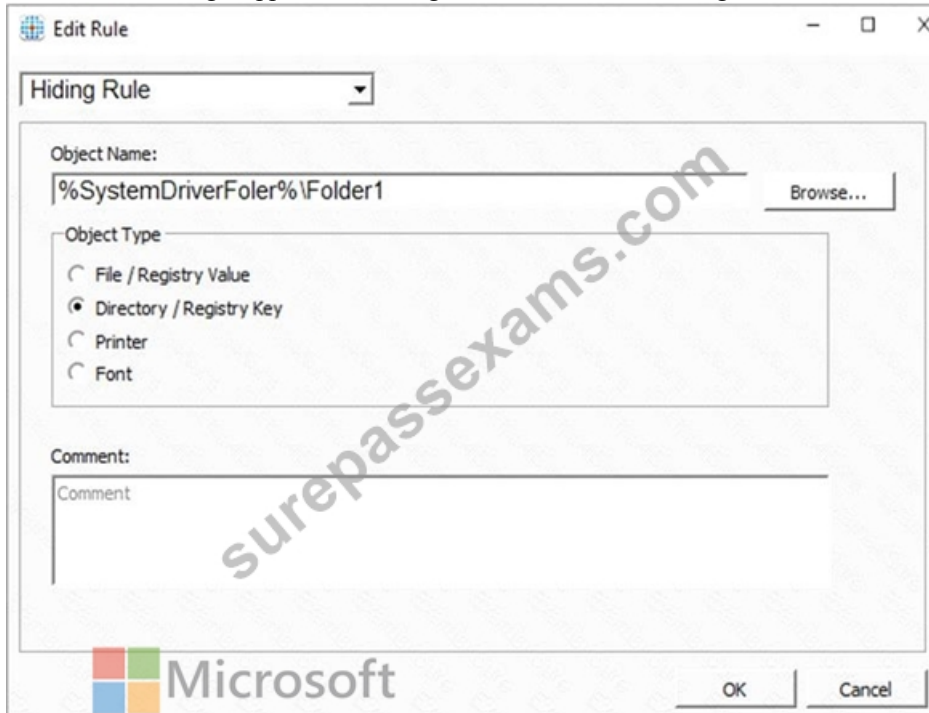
Edit Rule

Hiding Rule

Object Name:

%SystemDriverFoler%\Folder1

Browse...

Object Type

File / Registry Value

Directory / Registry Key

Printer

Font

Comment:

Comment

surepassexams.com

Microsoft

OK

Cancel